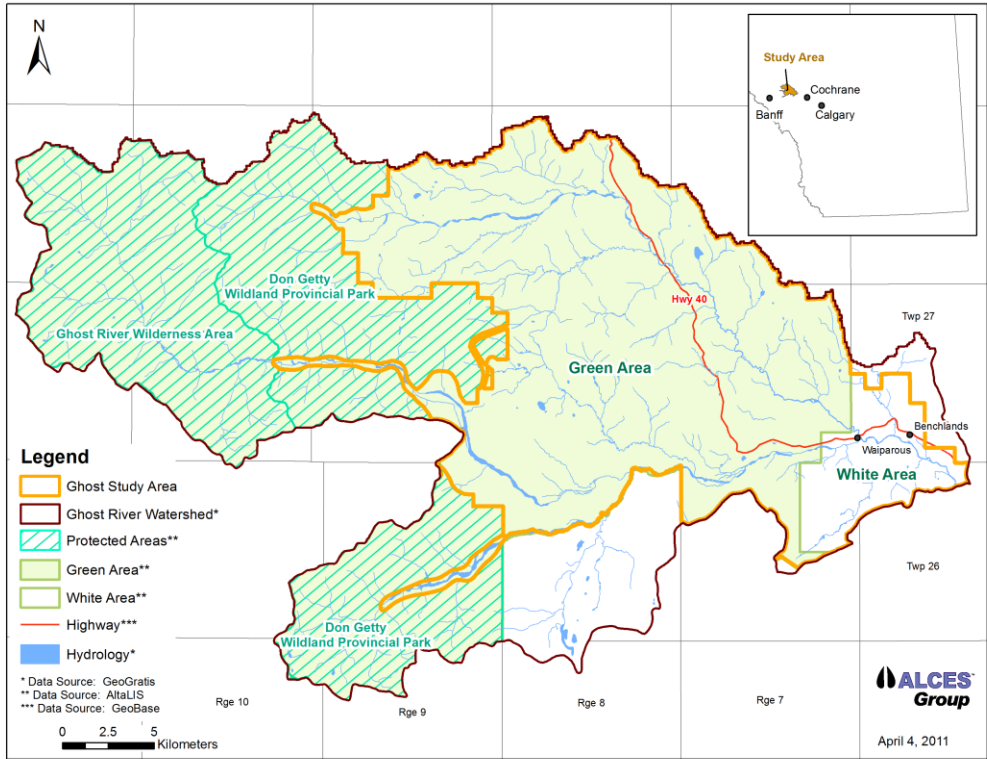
N

Study Area
Cochrane
Banff
Calgary

Don Getty Wildland Provincial Park

Ghost River Wilderness Area

Hwy 40

Twp 27

Green Area

Benchlands

Waiparous

White Area

Twp 26

Don Getty Wildland Provincial Park

Legend
Ghost Study Area
Ghost River Watershed*
Protected Areas**
Green Area**
White Area**
Highway***
Hydrology*

* Data Source: GeoGratis
** Data Source: AltaLIS
*** Data Source: GeoBase

Rge 10
Rge 9
Rge 8
Rge 7

0 2.5 5 Kilometers

ALCES Group

April 4, 2011